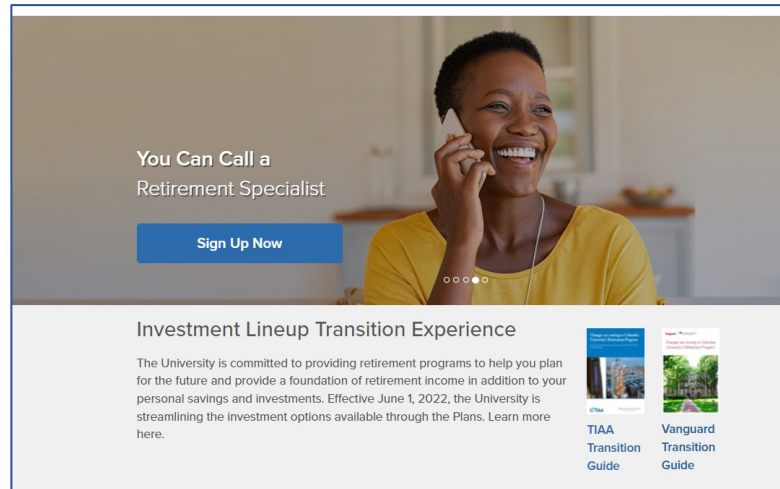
You Can Call a
Retirement Specialist

Sign Up Now

Investment Lineup Transition Experience

The University is committed to providing retirement programs to help you plan for the future and provide a foundation of retirement income in addition to your personal savings and investments. Effective June 1, 2022, the University is streamlining the investment options available through the Plans. Learn more here.

TIAA Transition Guide

Vanguard Transition Guide